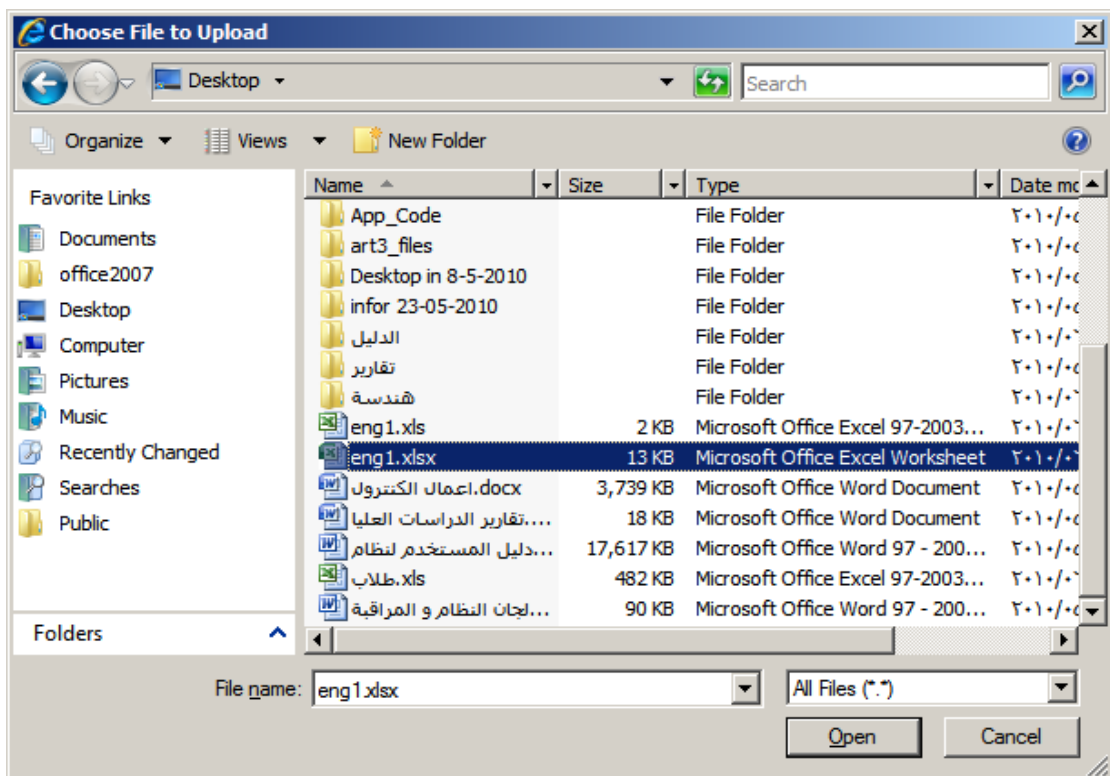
Choose File to Upload

Desktop

Search

Organize Views New Folder

Favorite Links
Documents
office2007
Desktop
Computer
Pictures
Music
Recently Changed
Searches
Public

Folders

| Name | Size | Type | Date mo |
|---|---|---|---|
| App_Code | | File Folder | ٢٠١٠/٠ |
| art3_files | | File Folder | ٢٠١٠/٠ |
| Desktop in 8-5-2010 | | File Folder | ٢٠١٠/٠ |
| infor 23-05-2010 | | File Folder | ٢٠١٠/٠ |
| الدليل | | File Folder | ٢٠١٠/٠ |
| تقارير | | File Folder | ٢٠١٠/٠ |
| هندسة | | File Folder | ٢٠١٠/٠ |
| eng1.xls | 2 KB | Microsoft Office Excel 97-2003... | ٢٠١٠/٠ |
| eng1.xlsx | 13 KB | Microsoft Office Excel Worksheet | ٢٠١٠/٠ |
| اعمال الكنترول.docx | 3,739 KB | Microsoft Office Word Document | ٢٠١٠/٠ |
| تقارير الدراسات العليا... | 18 KB | Microsoft Office Word Document | ٢٠١٠/٠ |
| دليل المستخدم لنظام... | 17,617 KB | Microsoft Office Word 97 - 200... | ٢٠١٠/٠ |
| طلاب.xls | 482 KB | Microsoft Office Excel 97-2003... | ٢٠١٠/٠ |
| لجان النظام و المراقبة... | 90 KB | Microsoft Office Word 97 - 200... | ٢٠١٠/٠ |

File name: eng1.xlsx
All Files (*.*)
Open
Cancel